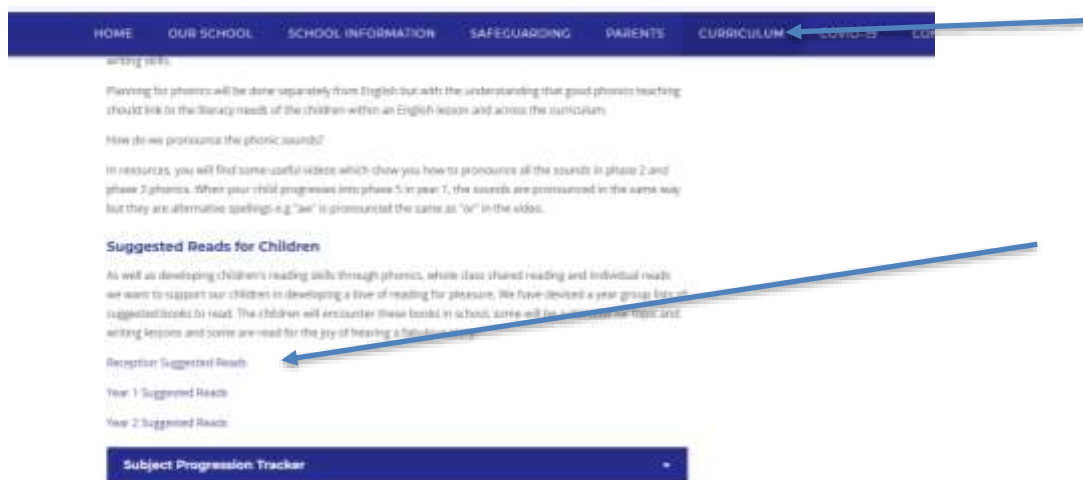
HOME OUR SCHOOL SCHOOL INFORMATION SAFEGUARDING PARENTS CURRICULUM COVID-19 CO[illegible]

writing skills.

Planning for phonics will be done separately from English but with the understanding that good phonics teaching should link to the literacy needs of the children within an English lesson and across the curriculum.

How do we pronounce the phonic sounds?

In resources, you will find some useful videos which show you how to pronounce all the sounds in phase 2 and phase 3 phonics. When your child progresses into phase 5 in year 1, the sounds are pronounced in the same way but they are alternative spellings e.g "aw" is pronounced the same as "or" in the video.

Suggested Reads for Children

As well as developing children's reading skills through phonics, whole class shared reading and individual reads we want to support our children in developing a love of reading for pleasure. We have devised a year group lists of suggested books to read. The children will encounter these books in school, some will be a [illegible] topic and writing lessons and some are read for the joy of hearing a fabulous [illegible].

Reception Suggested Reads

Year 1 Suggested Reads

Year 2 Suggested Reads

Subject Progression Tracker